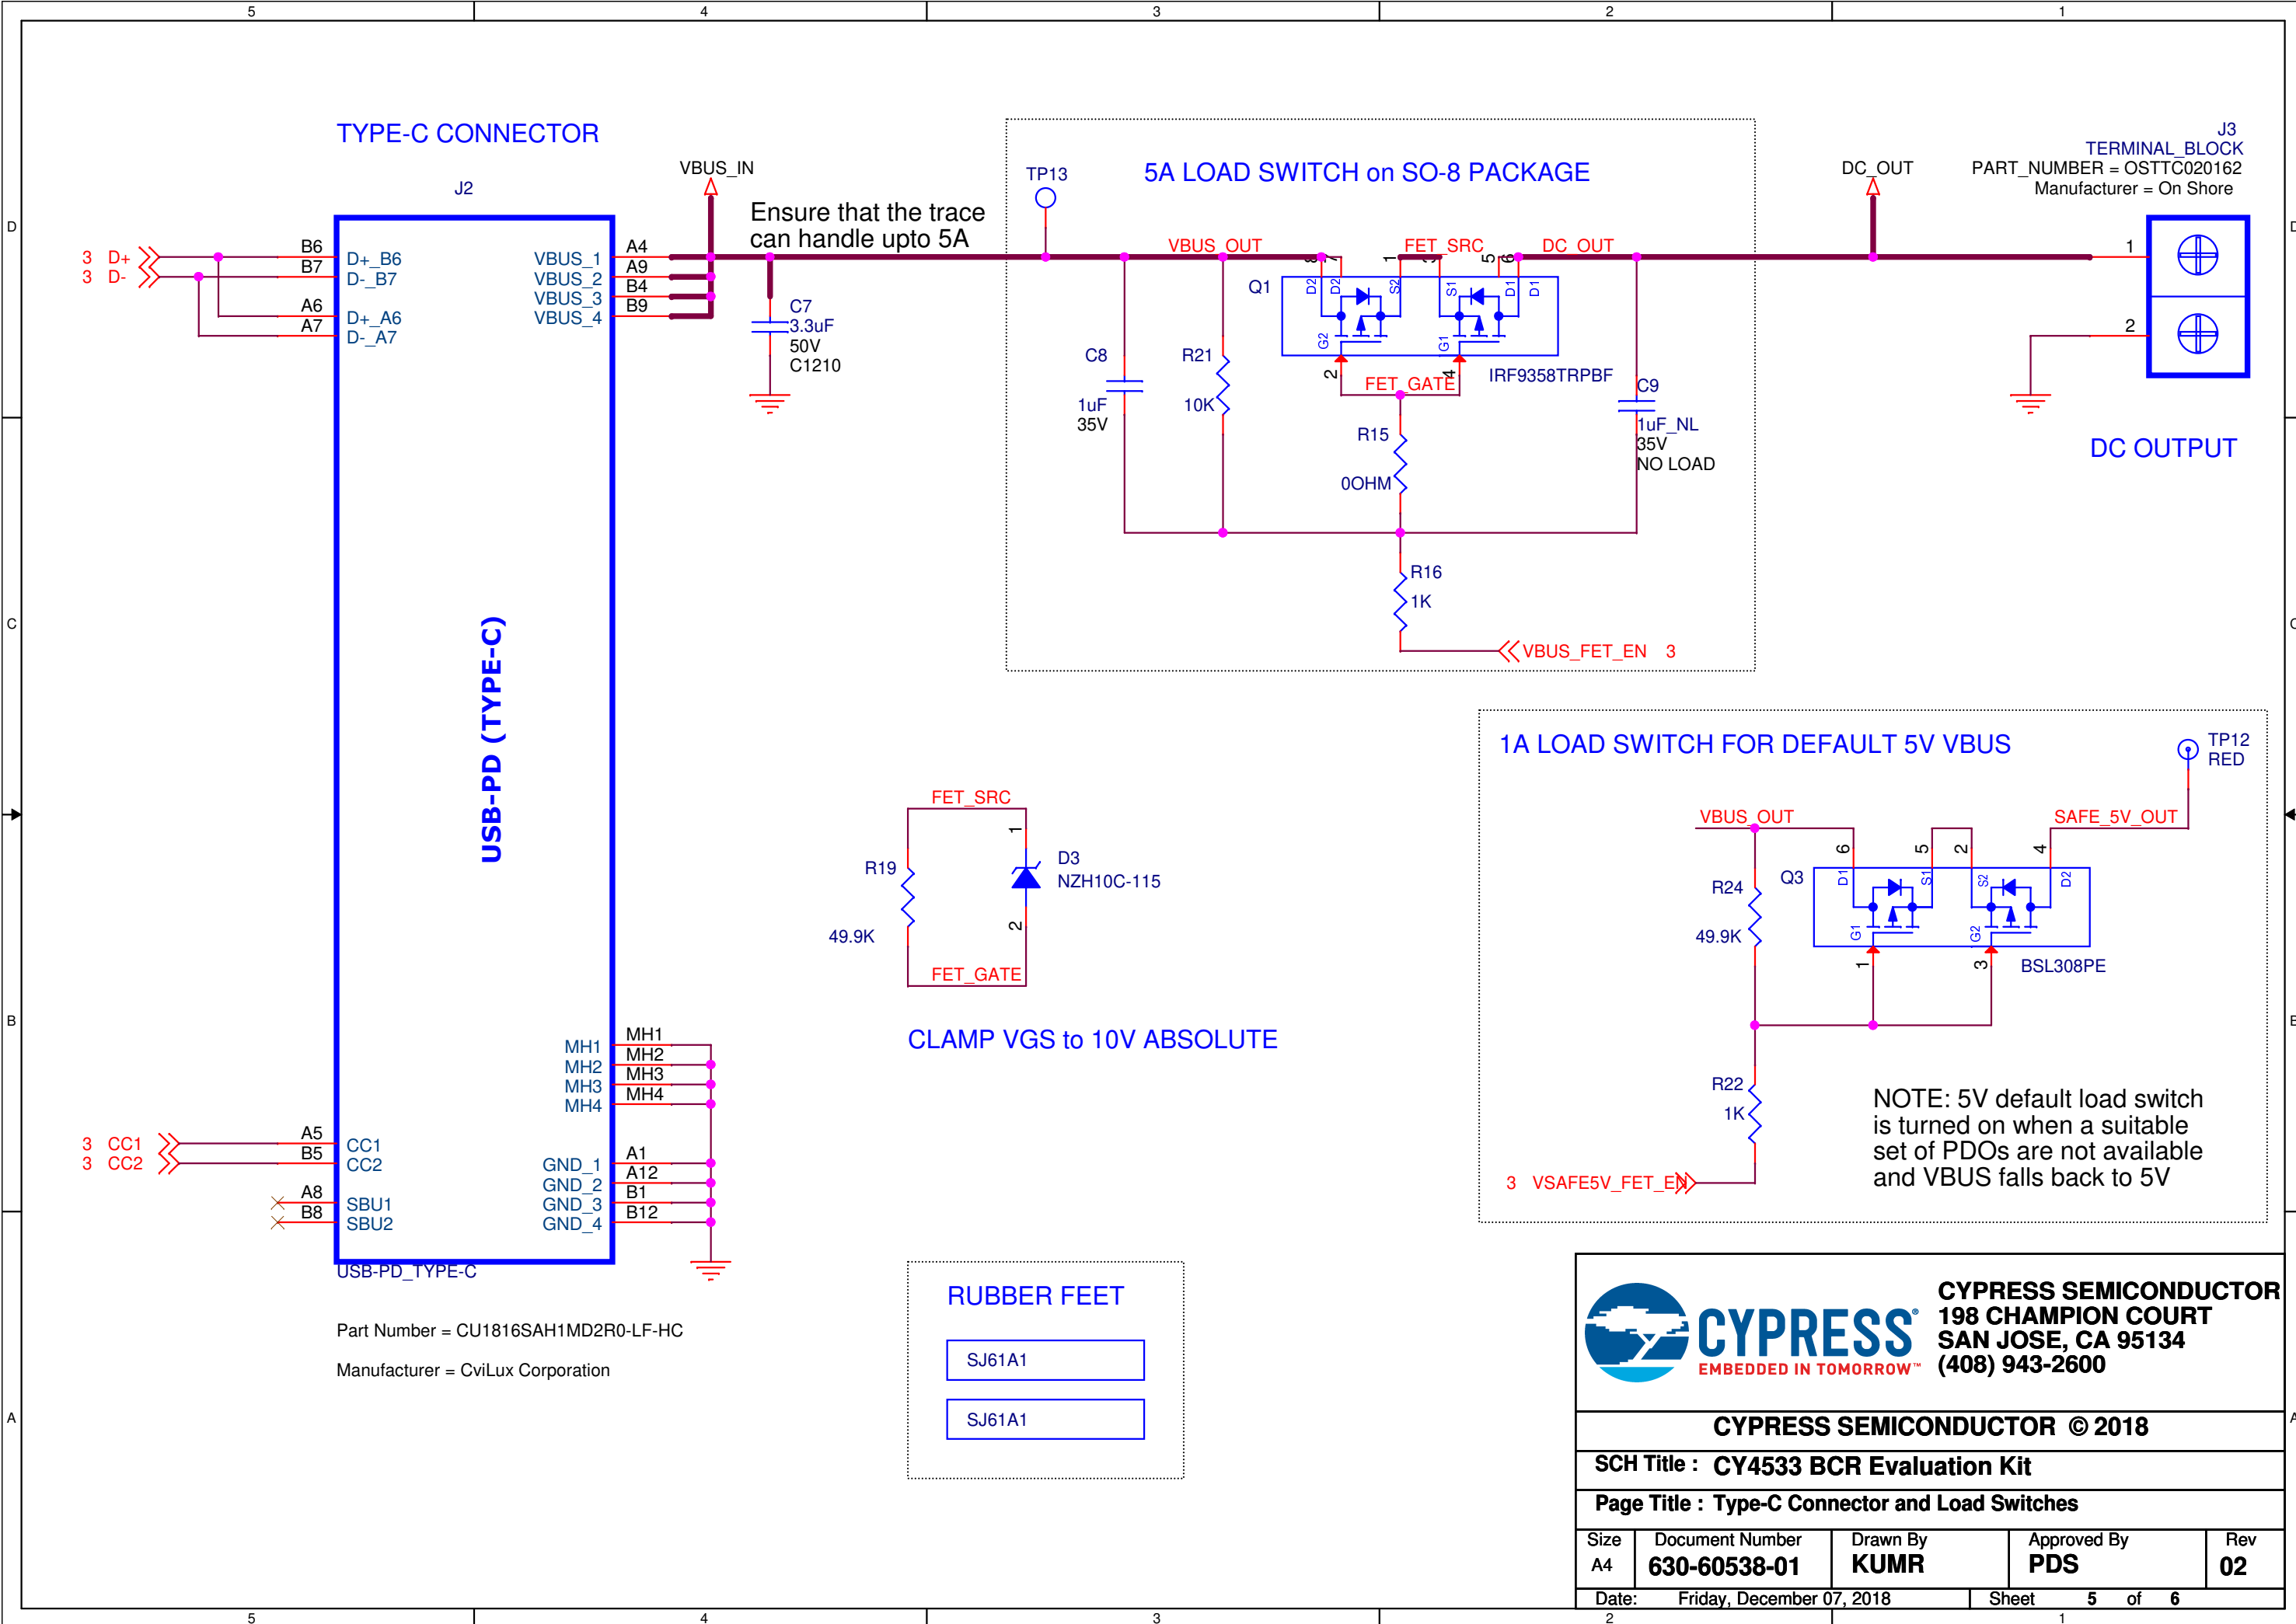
5 4 3 2 1

TYPE-C CONNECTOR

J2

VBUS_IN

Ensure that the trace can handle upto 5A

3 D+
3 D-

B6
B7
A6
A7

D+_B6
D-_B7
D+_A6
D-_A7

VBUS_1
VBUS_2
VBUS_3
VBUS_4

A4
A9
B4
B9

C7
3.3uF
50V
C1210

USB-PD (TYPE-C)

MH1
MH2
MH3
MH4

MH1
MH2
MH3
MH4

3 CC1
3 CC2

A5
B5
A8
B8

CC1
CC2
SBU1
SBU2

GND_1
GND_2
GND_3
GND_4

A1
A12
B1
B12

USB-PD_TYPE-C

Part Number = CU1816SAH1MD2R0-LF-HC

Manufacturer = CviLux Corporation

TP13

5A LOAD SWITCH on SO-8 PACKAGE

VBUS_OUT
FET_SRC
DC_OUT

Q1

D2 D2 S2 S1 D1 D1 G2 G1

8 7 1 3 5 6 2 4

C8
1uF
35V

R21
10K

FET_GATE

IRF9358TRPBF

R15
0OHM

C9
1uF_NL
35V
NO LOAD

R16
1K

VBUS_FET_EN 3

DC_OUT

J3
TERMINAL_BLOCK
PART_NUMBER = OSTTC020162
Manufacturer = On Shore

1
2

DC OUTPUT

FET_SRC

R19
49.9K

1
D3
NZH10C-115
2

FET_GATE

CLAMP VGS to 10V ABSOLUTE

1A LOAD SWITCH FOR DEFAULT 5V VBUS

TP12
RED

VBUS_OUT
SAFE_5V_OUT

6 5 2 4

R24
49.9K

Q3

D1 S1 S2 D2 G1 G2

1 3

BSL308PE

R22
1K

3 VSAFE5V_FET_EN

NOTE: 5V default load switch is turned on when a suitable set of PDOs are not available and VBUS falls back to 5V

RUBBER FEET

SJ61A1

SJ61A1

CYPRESS
EMBEDDED IN TOMORROW™

CYPRESS SEMICONDUCTOR
198 CHAMPION COURT
SAN JOSE, CA 95134
(408) 943-2600

CYPRESS SEMICONDUCTOR © 2018

SCH Title : CY4533 BCR Evaluation Kit

Page Title : Type-C Connector and Load Switches

| Size | Document Number | Drawn By | Approved By | Rev |
|---|---|---|---|---|
| A4 | 630-60538-01 | KUMR | PDS | 02 |

Date: Friday, December 07, 2018 Sheet 5 of 6

D C B A

5 4 3 2 1